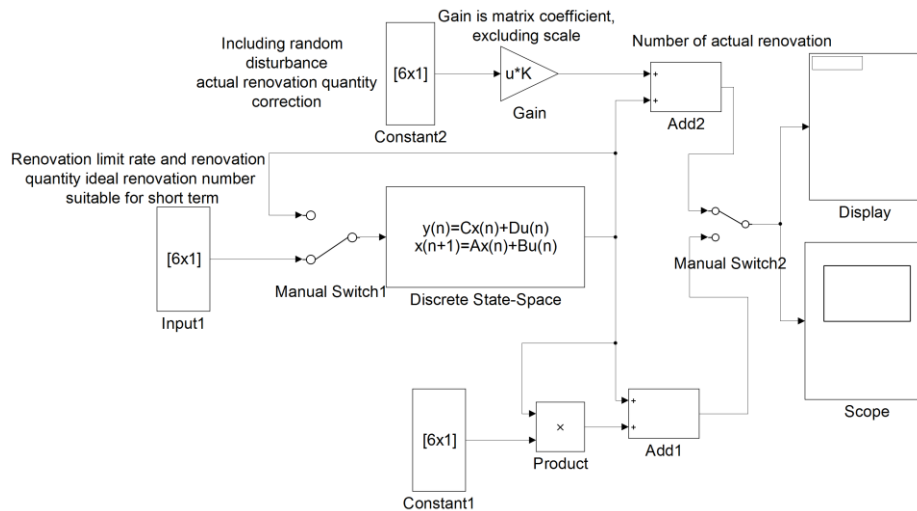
Gain is matrix coefficient, excluding scale

Including random disturbance actual renovation quantity correction

[6x1]

Constant2

u*K

Gain

Number of actual renovation

+

+

Add2

Renovation limit rate and renovation quantity ideal renovation number suitable for short term

[6x1]

Input1

Manual Switch1

y(n)=Cx(n)+Du(n)
x(n+1)=Ax(n)+Bu(n)

Discrete State-Space

Display

Manual Switch2

Scope

[6x1]

Constant1

×

Product

+

+

Add1